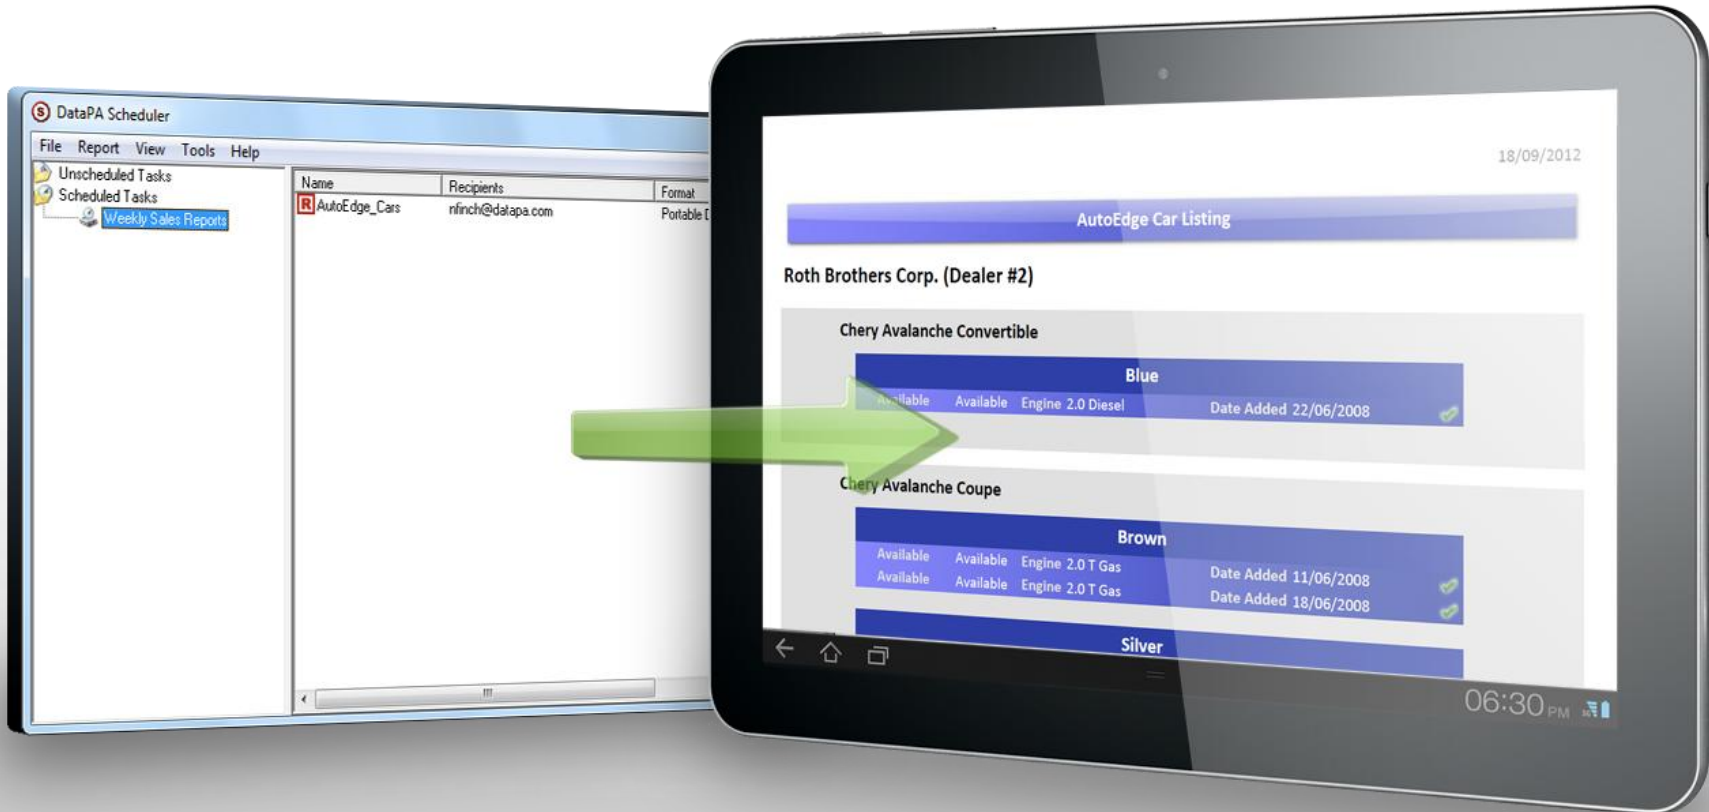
DataPA Scheduler

File Report View Tools Help

Unscheduled Tasks
Scheduled Tasks
Weekly Sales Reports

| Name | Recipients | Format |
|---|---|---|
| AutoEdge_Cars | nfinch@datapa.com | Portable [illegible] |

18/09/2012

AutoEdge Car Listing

Roth Brothers Corp. (Dealer #2)

Chery Avalanche Convertible

Blue

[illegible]ilable Available Engine 2.0 Diesel Date Added 22/06/2008

Chery Avalanche Coupe

Brown

Available Available Engine 2.0 T Gas Date Added 11/06/2008
Available Available Engine 2.0 T Gas Date Added 18/06/2008

Silver

06:30 PM